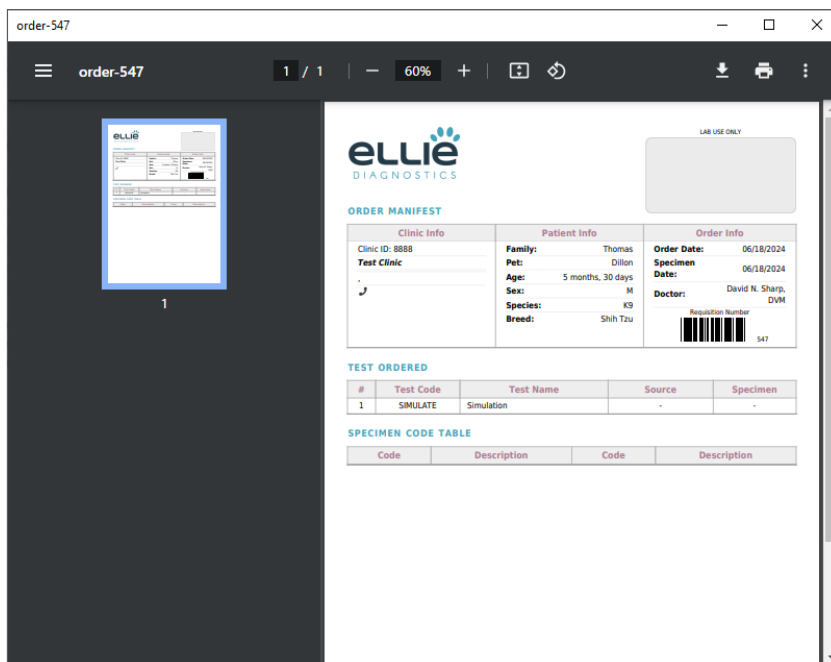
order-547

order-547 1 / 1 — 60% +

1

ELLIE
DIAGNOSTICS

LAB USE ONLY

ORDER MANIFEST

| Clinic Info | Patient Info | Order Info |
|---|---|---|
| Clinic ID: 8888<br>*Test Clinic* | Family: Thomas<br>Pet: Dillon<br>Age: 5 months, 30 days<br>Sex: M<br>Species: K9<br>Breed: Shih Tzu | Order Date: 06/18/2024<br>Specimen Date: 06/18/2024<br>Doctor: David N. Sharp, DVM<br>Requisition Number<br>547 |

TEST ORDERED

| # | Test Code | Test Name | Source | Specimen |
|---|---|---|---|---|
| 1 | SIMULATE | Simulation | - | - |

SPECIMEN CODE TABLE

| Code | Description | Code | Description |
|---|---|---|---|